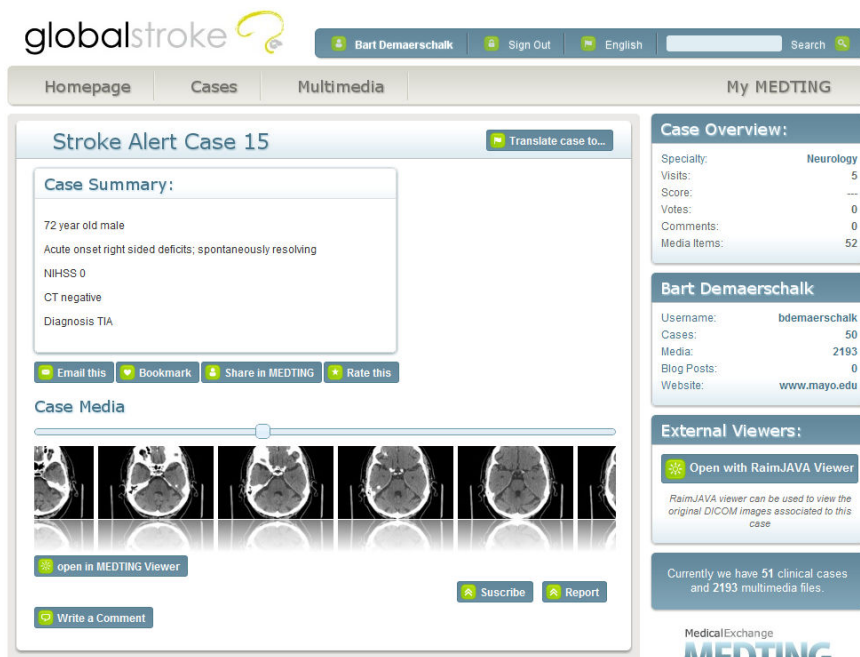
globalstroke

Bart Demaerschalk | Sign Out | English | Search

Homepage | Cases | Multimedia | My MEDTING

Stroke Alert Case 15

Translate case to...

Case Summary:

72 year old male

Acute onset right sided deficits; spontaneously resolving

NIHSS 0

CT negative

Diagnosis TIA

Email this | Bookmark | Share in MEDTING | Rate this

Case Media

open in MEDTING Viewer

Suscribe | Report

Write a Comment

Case Overview:

| | |
|---|---|
| Specialty: | Neurology |
| Visits: | 5 |
| Score: | --- |
| Votes: | 0 |
| Comments: | 0 |
| Media Items: | 52 |

Bart Demaerschalk

| | |
|---|---|
| Username: | bdemaerschalk |
| Cases: | 50 |
| Media: | 2193 |
| Blog Posts: | 0 |
| Website: | www.mayo.edu |

External Viewers:

Open with RaimJAVA Viewer

RaimJAVA viewer can be used to view the original DICOM images associated to this case

Currently we have 51 clinical cases and 2193 multimedia files.

MedicalExchange
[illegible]